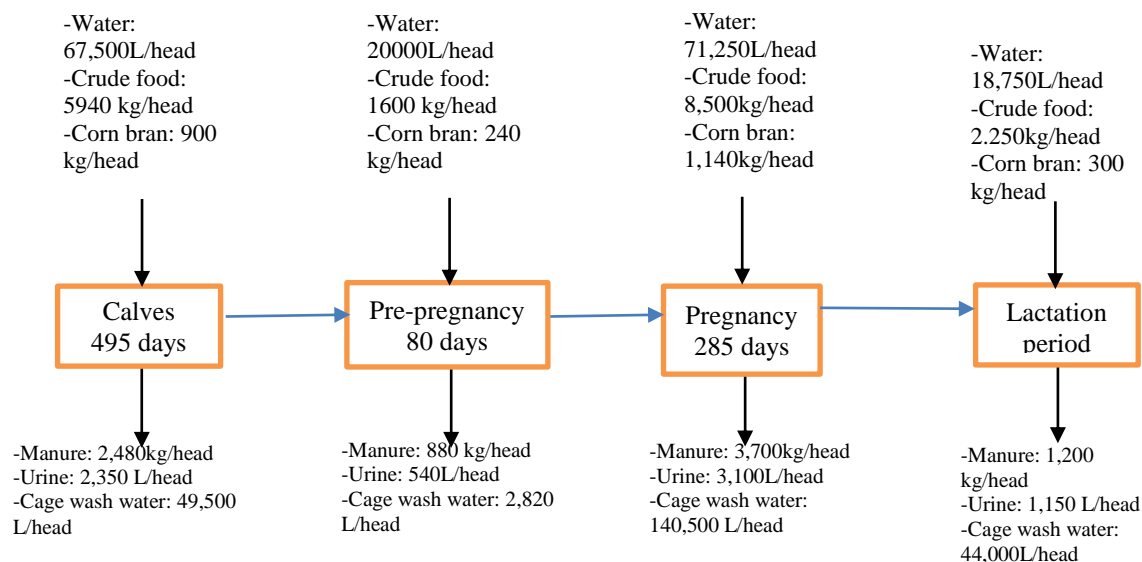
-Water: 67,500L/head
-Crude food: 5940 kg/head
-Corn bran: 900 kg/head

-Water: 20000L/head
-Crude food: 1600 kg/head
-Corn bran: 240 kg/head

-Water: 71,250L/head
-Crude food: 8,500kg/head
-Corn bran: 1,140kg/head

-Water: 18,750L/head
-Crude food: 2.250kg/head
-Corn bran: 300 kg/head

Calves
495 days

Pre-pregnancy
80 days

Pregnancy
285 days

Lactation
period

-Manure: 2,480kg/head
-Urine: 2,350 L/head
-Cage wash water: 49,500 L/head

-Manure: 880 kg/head
-Urine: 540L/head
-Cage wash water: 2,820 L/head

-Manure: 3,700kg/head
-Urine: 3,100L/head
-Cage wash water: 140,500 L/head

-Manure: 1,200 kg/head
-Urine: 1,150 L/head
-Cage wash water: 44,000L/head